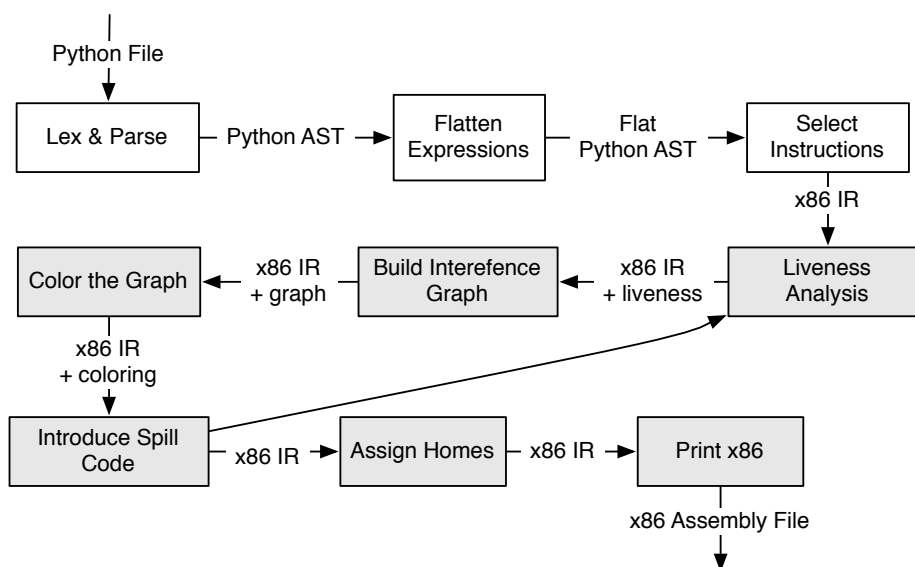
Python File

Lex & Parse

Python AST

Flatten Expressions

Flat Python AST

Select Instructions

x86 IR

Liveness Analysis

x86 IR + liveness

Build Interefence Graph

x86 IR + graph

Color the Graph

x86 IR + coloring

Introduce Spill Code

x86 IR

Assign Homes

x86 IR

Print x86

x86 Assembly File